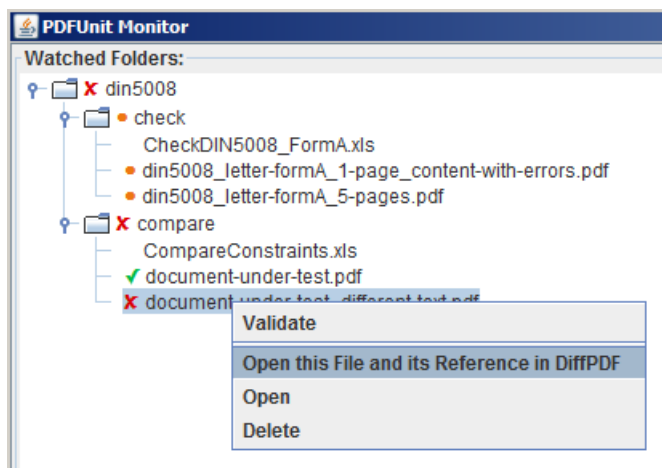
PDFUnit Monitor

Watched Folders:

din5008

check

CheckDIN5008_FormA.xls

din5008_letter-formA_1-page_content-with-errors.pdf

din5008_letter-formA_5-pages.pdf

compare

CompareConstraints.xls

document-under-test.pdf

document-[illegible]

Validate

Open this File and its Reference in DiffPDF

Open

Delete